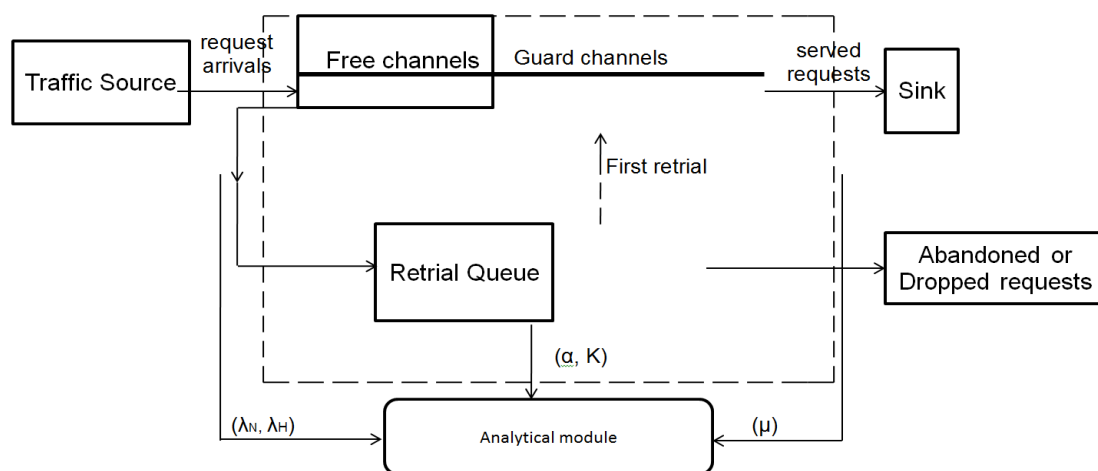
Traffic Source

request arrivals

Free channels

Guard channels

served requests

Sink

First retrial

Retrial Queue

Abandoned or Dropped requests

(α, K)

($\lambda_N$, $\lambda_H$)

Analytical module

(μ)